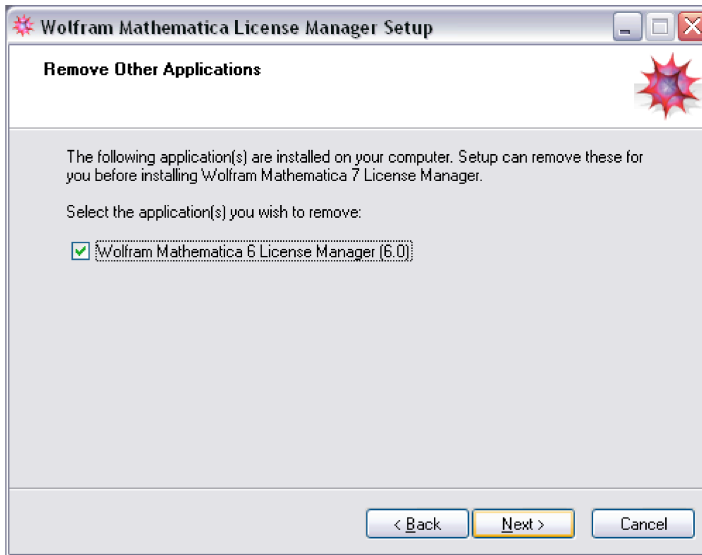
Wolfram Mathematica License Manager Setup

Remove Other Applications

The following application(s) are installed on your computer. Setup can remove these for you before installing Wolfram Mathematica 7 License Manager.

Select the application(s) you wish to remove:

Wolfram Mathematica 6 License Manager (6.0)

< Back

Next >

Cancel